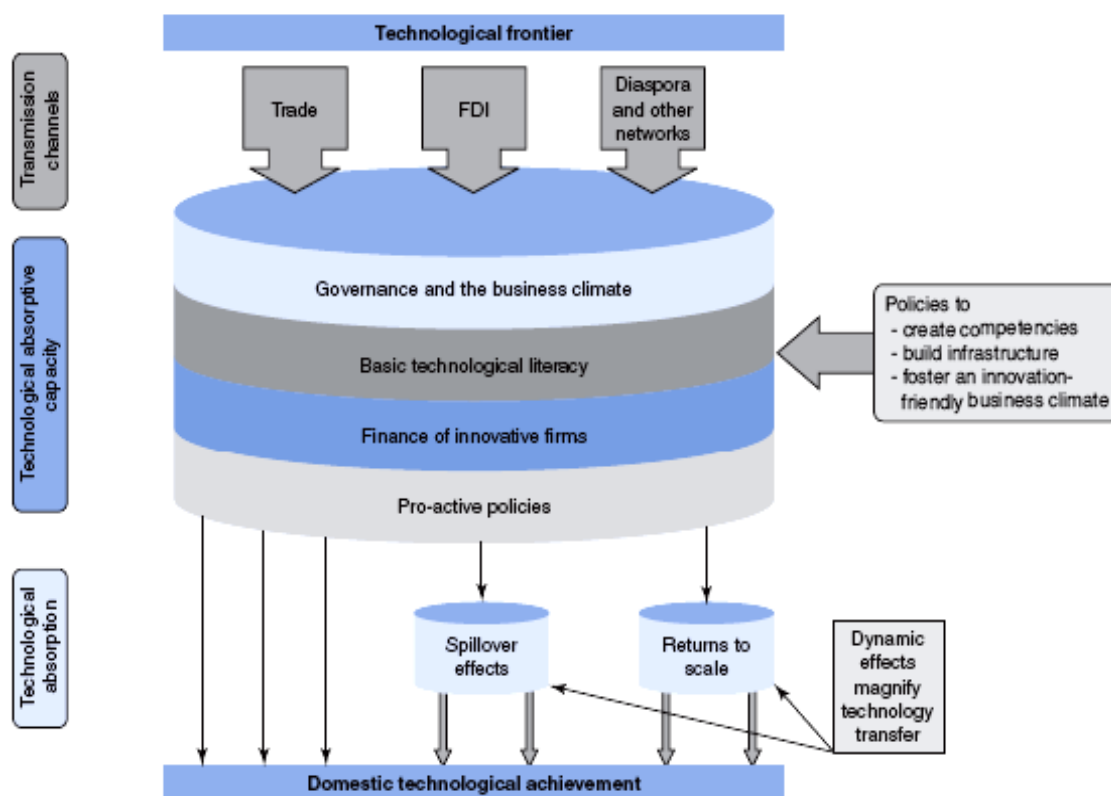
Technological frontier

Transmission channels

Trade

FDI

Diaspora and other networks

Technological absorptive capacity

Governance and the business climate

Basic technological literacy

Finance of innovative firms

Pro-active policies

Policies to
- create competencies
- build infrastructure
- foster an innovation-friendly business climate

Technological absorption

Spillover effects

Returns to scale

Dynamic effects magnify technology transfer

Domestic technological achievement